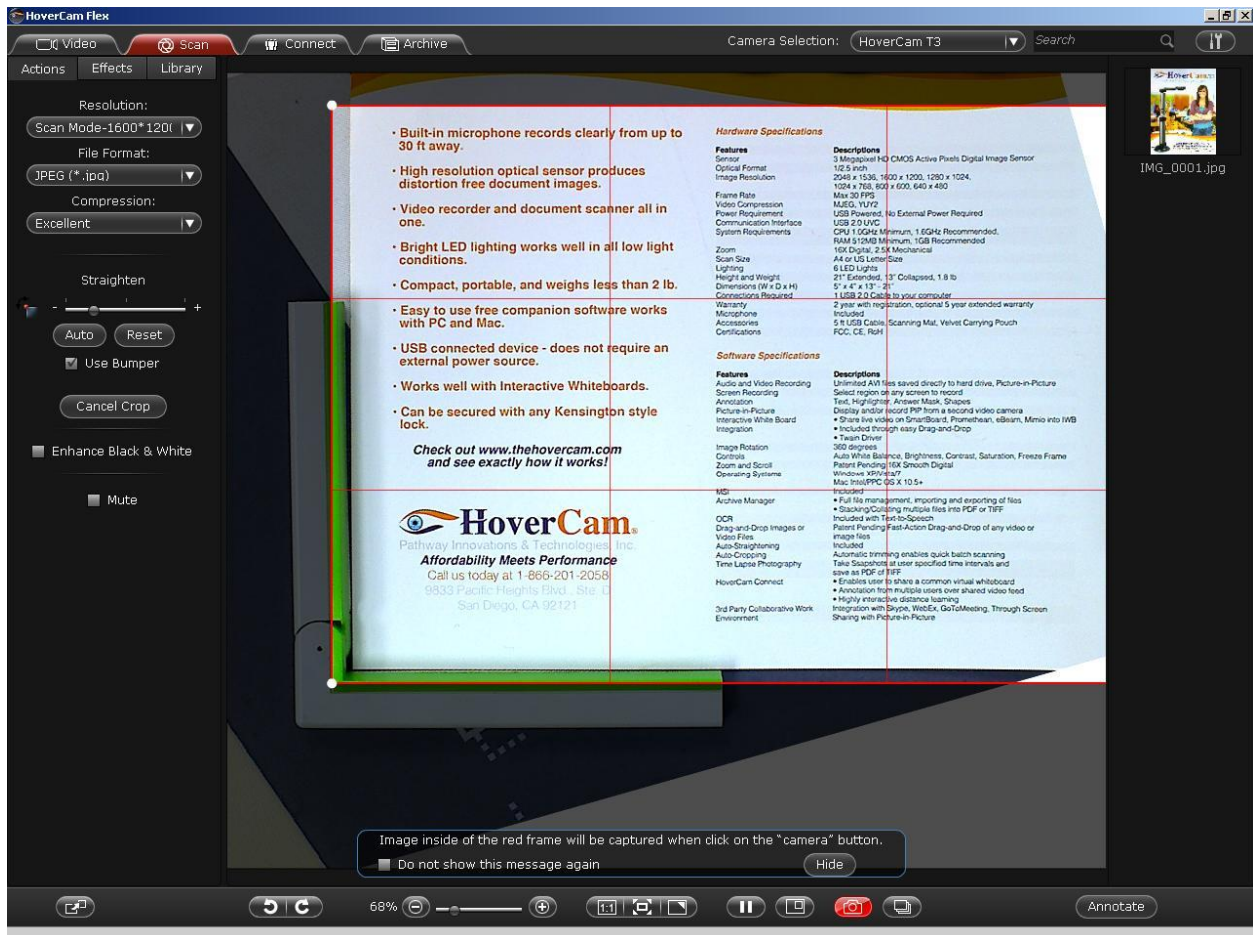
HoverCam Flex

Video | Scan | Connect | Archive

Camera Selection: HoverCam T3 | Search

Actions | Effects | Library

Resolution:
Scan Mode-1600*120(
File Format:
JPEG (*.jpg)
Compression:
Excellent

Straighten
- +
Auto | Reset
Use Bumper
Cancel Crop
Enhance Black & White
Mute

· Built-in microphone records clearly from up to 30 ft away.

· High resolution optical sensor produces distortion free document images.

· Video recorder and document scanner all in one.

· Bright LED lighting works well in all low light conditions.

· Compact, portable, and weighs less than 2 lb.

· Easy to use free companion software works with PC and Mac.

· USB connected device - does not require an external power source.

· Works well with Interactive Whiteboards.

· Can be secured with any Kensington style lock.

Check out www.thehovercam.com and see exactly how it works!

HoverCam.
Pathway Innovations & Technologies, Inc.
Affordability Meets Performance
Call us today at 1-866-201-2058
9833 Pacific Heights Blvd., Ste. D
San Diego, CA 92121

Hardware Specifications

| Features | Descriptions |
|---|---|
| Sensor | 3 Megapixel HD CMOS Active Pixels Digital Image Sensor |
| Optical Format | 1/2.5 inch |
| Image Resolution | 2048 x 1536, 1600 x 1200, 1280 x 1024, 1024 x 768, 800 x 600, 640 x 480 |
| Frame Rate | Max 30 FPS |
| Video Compression | MJEG, YUY2 |
| Power Requirement | USB Powered, No External Power Required |
| Communication Interface | USB 2.0 UVC |
| System Requirements | CPU 1.0GHz Minimum, 1.6GHz Recommended, RAM 512MB Minimum, 1GB Recommended |
| Zoom | 16X Digital, 2.5X Mechanical |
| Scan Size | A4 or US Letter Size |
| Lighting | 6 LED Lights |
| Height and Weight | 21" Extended, 13" Collapsed, 1.8 lb |
| Dimensions (W x D x H) | 5" x 4" x 13" - 21" |
| Connections Required | 1 USB 2.0 Cable to your computer |
| Warranty | 2 year with registration, optional 5 year extended warranty |
| Microphone | Included |
| Accessories | 5 ft USB Cable, Scanning Mat, Velvet Carrying Pouch |
| Certifications | FCC, CE, RoH |

Software Specifications

| Features | Descriptions |
|---|---|
| Audio and Video Recording | Unlimited AVI files saved directly to hard drive, Picture-in-Picture |
| Screen Recording | Select region on any screen to record |
| Annotation | Text, Highlighter, Answer Mask, Shapes |
| Picture-in-Picture | Display and/or record PIP from a second video camera |
| Interactive White Board Integration | • Share live video on SmartBoard, Promethean, eBeam, Mimio into IWB • Included through easy Drag-and-Drop • Twain Driver |
| Image Rotation | 360 degrees |
| Controls | Auto White Balance, Brightness, Contrast, Saturation, Freeze Frame |
| Zoom and Scroll | Patent Pending 16X Smooth Digital |
| Operating Systems | Windows XP/Vista/7 Mac Intel/PPC OS X 10.5+ |
| MCI | Included |
| Archive Manager | • Full file management, importing and exporting of files • Stacking/Collating multiple files into PDF or TIFF |
| OCR | Included with Text-to-Speech |
| Drag-and-Drop Images or Video Files | Patent Pending Fast-Action Drag-and-Drop of any video or image files |
| Auto-Straightening | Included |
| Auto-Cropping | Automatic trimming enables quick batch scanning |
| Time Lapse Photography | Take Snapshots at user specified time intervals and save as PDF or TIFF |
| HoverCam Connect | • Enables user to share a common virtual whiteboard • Annotation from multiple users over shared video feed • Highly interactive distance learning |
| 3rd Party Collaborative Work Environment | Integration with Skype, WebEx, GoToMeeting, Through Screen Sharing with Picture-in-Picture |

IMG_0001.jpg

Image inside of the red frame will be captured when click on the "camera" button.
Do not show this message again
Hide

68%
1:1
Annotate